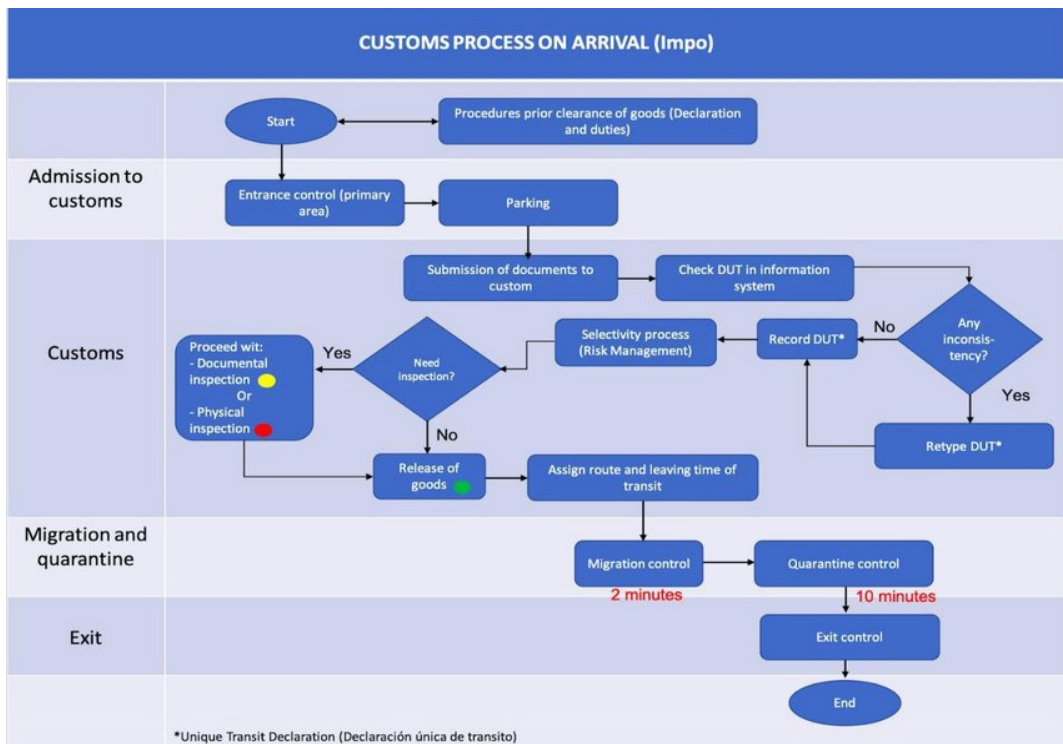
CUSTOMS PROCESS ON ARRIVAL (Impo)

Start

Procedures prior clearance of goods (Declaration and duties)

Admission to customs

Entrance control (primary area)

Parking

Customs

Submission of documents to custom

Check DUT in information system

Any inconsistency?

No

Yes

Record DUT*

Retype DUT*

Selectivity process (Risk Management)

Need inspection?

Yes

No

Proceed wit:
- Documental inspection
Or
- Physical inspection

Release of goods

Assign route and leaving time of transit

Migration and quarantine

Migration control

2 minutes

Quarantine control

10 minutes

Exit

Exit control

End

*Unique Transit Declaration (Declaración única de transito)